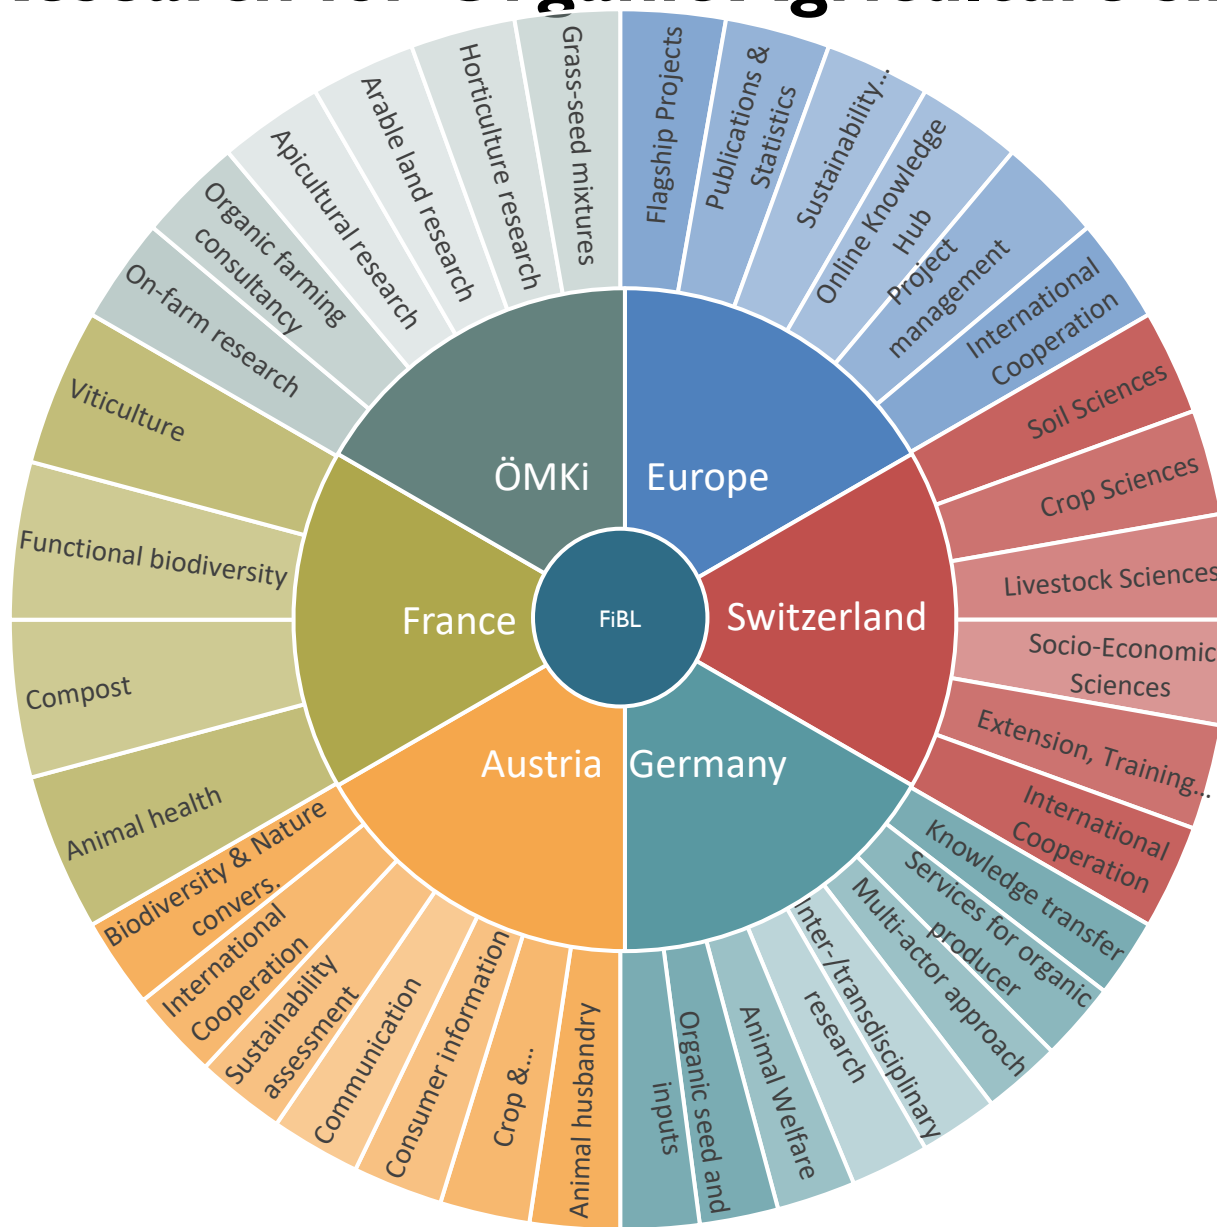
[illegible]

FiBL

Europe
Flagship Projects
Publications & Statistics
Sustainability...
Online Knowledge Hub
Project management
International Cooperation

Switzerland
Soil Sciences
Crop Sciences
Livestock Sciences
Socio-Economic Sciences
Extension, Training...
International Cooperation

Germany
Knowledge transfer
Services for organic producer
Multi-actor approach
Inter-/transdisciplinary research
Animal Welfare
Organic seed and inputs

Austria
Animal husbandry
Crop &...
Consumer information
Communication
Sustainability assessment
International Cooperation
Biodiversity & Nature convers.

France
Animal health
Compost
Functional biodiversity
Viticulture

ÖMKi
On-farm research
Organic farming consultancy
Apicultural research
Arable land research
Horticulture research
Grass-seed mixtures